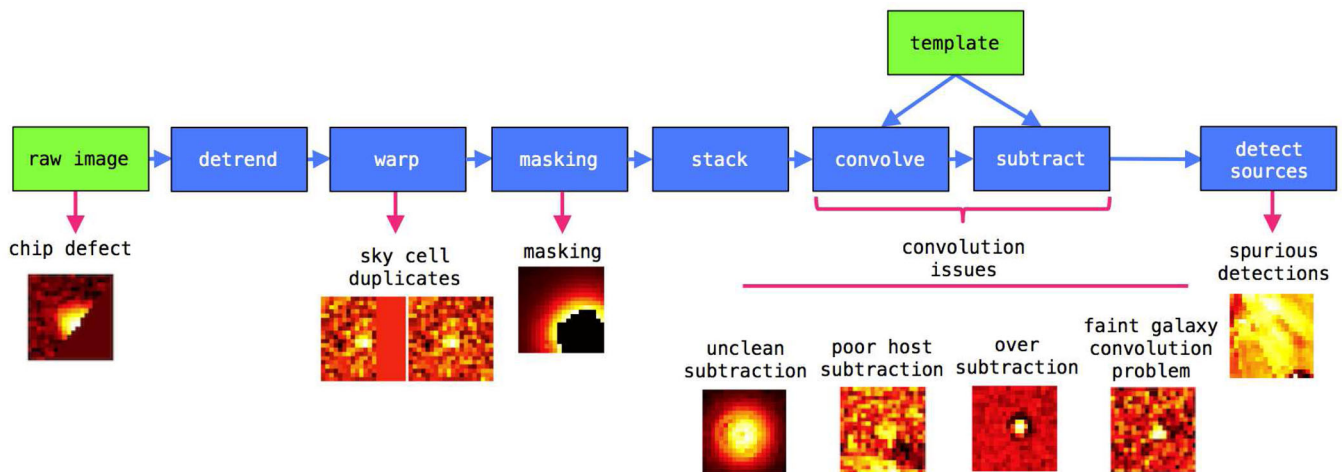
template

raw image

detrend

warp

masking

stack

convolve

subtract

detect sources

chip defect

sky cell duplicates

masking

convolution issues

spurious detections

unclean subtraction

poor host subtraction

over subtraction

faint galaxy convolution problem